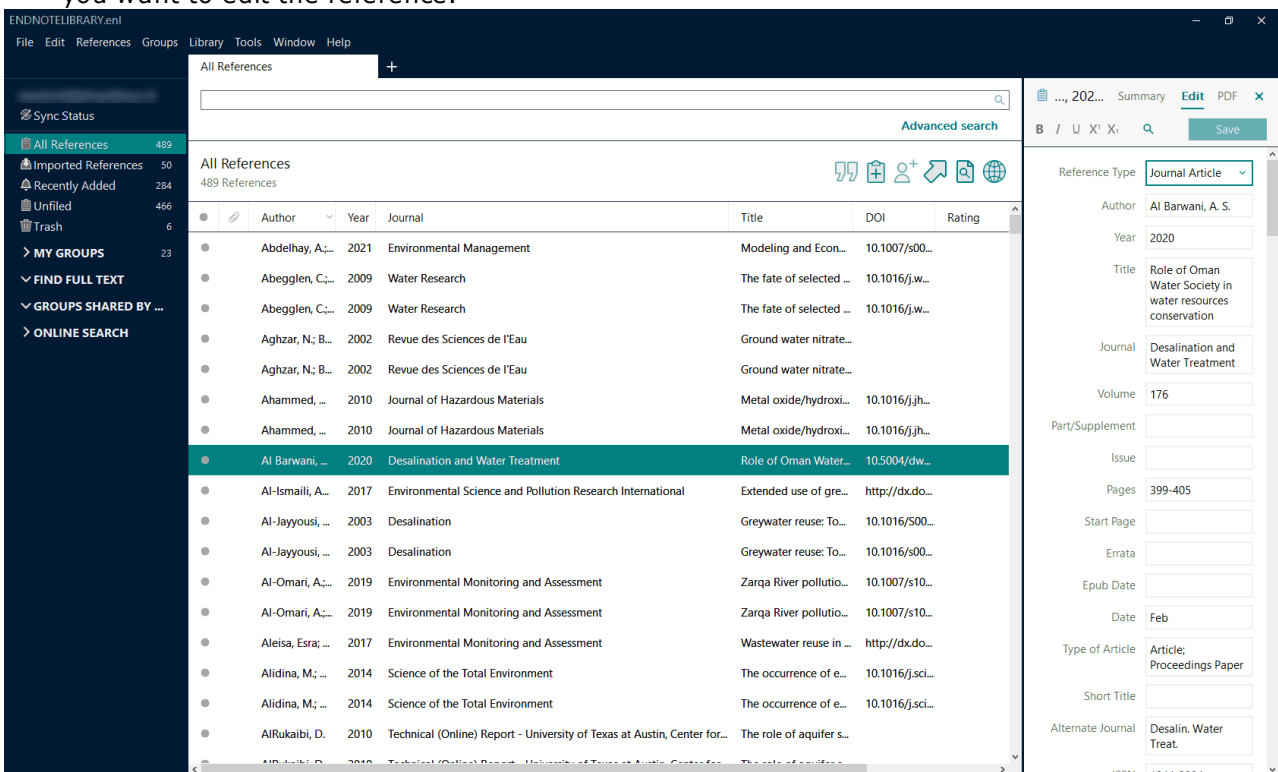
ENDNOTELIBRARY.enl
File Edit References Groups Library Tools Window Help

All References +

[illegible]
Sync Status
All References 489
Imported References 50
Recently Added 284
Unfiled 466
Trash 6
> MY GROUPS 23
FIND FULL TEXT
GROUPS SHARED BY ...
> ONLINE SEARCH

Advanced search

All References
489 References

| Author | Year | Journal | Title | DOI | Rating |
|---|---|---|---|---|---|
| Abdelhay, A.;... | 2021 | Environmental Management | Modeling and Econ... | 10.1007/s00... | |
| Abegglen, C.;... | 2009 | Water Research | The fate of selected ... | 10.1016/j.w... | |
| Abegglen, C.;... | 2009 | Water Research | The fate of selected ... | 10.1016/j.w... | |
| Aghzar, N.; B... | 2002 | Revue des Sciences de l'Eau | Ground water nitrate... | | |
| Aghzar, N.; B... | 2002 | Revue des Sciences de l'Eau | Ground water nitrate... | | |
| Ahammed, ... | 2010 | Journal of Hazardous Materials | Metal oxide/hydroxi... | 10.1016/j.jh... | |
| Ahammed, ... | 2010 | Journal of Hazardous Materials | Metal oxide/hydroxi... | 10.1016/j.jh... | |
| Al Barwani, ... | 2020 | Desalination and Water Treatment | Role of Oman Water... | 10.5004/dw... | |
| Al-Ismaili, A... | 2017 | Environmental Science and Pollution Research International | Extended use of gre... | http://dx.do... | |
| Al-Jayyousi, ... | 2003 | Desalination | Greywater reuse: To... | 10.1016/S00... | |
| Al-Jayyousi, ... | 2003 | Desalination | Greywater reuse: To... | 10.1016/s00... | |
| Al-Omari, A.;... | 2019 | Environmental Monitoring and Assessment | Zarqa River pollutio... | 10.1007/s10... | |
| Al-Omari, A.;... | 2019 | Environmental Monitoring and Assessment | Zarqa River pollutio... | 10.1007/s10... | |
| Aleisa, Esra; ... | 2017 | Environmental Monitoring and Assessment | Wastewater reuse in ... | http://dx.do... | |
| Alidina, M.; ... | 2014 | Science of the Total Environment | The occurrence of e... | 10.1016/j.sci... | |
| Alidina, M.; ... | 2014 | Science of the Total Environment | The occurrence of e... | 10.1016/j.sci... | |
| AlRukaibi, D. | 2010 | Technical (Online) Report - University of Texas at Austin, Center for... | The role of aquifer s... | | |

..., 202... Summary Edit PDF
B I U X¹ X₁ Save

Reference Type: Journal Article
Author: Al Barwani, A. S.
Year: 2020
Title: Role of Oman Water Society in water resources conservation
Journal: Desalination and Water Treatment
Volume: 176
Part/Supplement
Issue
Pages: 399-405
Start Page
Errata
Epub Date
Date: Feb
Type of Article: Article; Proceedings Paper
Short Title
Alternate Journal: Desalin. Water Treat.